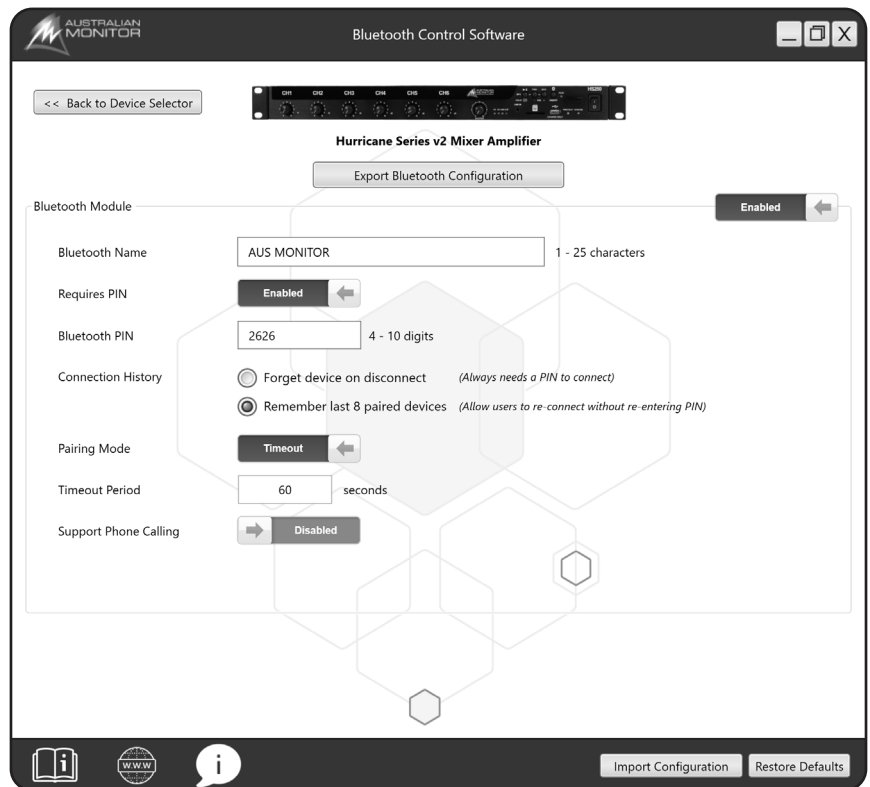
AUSTRALIAN MONITOR

Bluetooth Control Software

<< Back to Device Selector

CH1 CH2 CH3 CH4 CH5 CH6

Hurricane Series v2 Mixer Amplifier

Export Bluetooth Configuration

Bluetooth Module

Enabled

Bluetooth Name
AUS MONITOR
1 - 25 characters

Requires PIN
Enabled

Bluetooth PIN
2626
4 - 10 digits

Connection History
Forget device on disconnect (Always needs a PIN to connect)
Remember last 8 paired devices (Allow users to re-connect without re-entering PIN)

Pairing Mode
Timeout

Timeout Period
60
seconds

Support Phone Calling
Disabled

WWW

Import Configuration
Restore Defaults